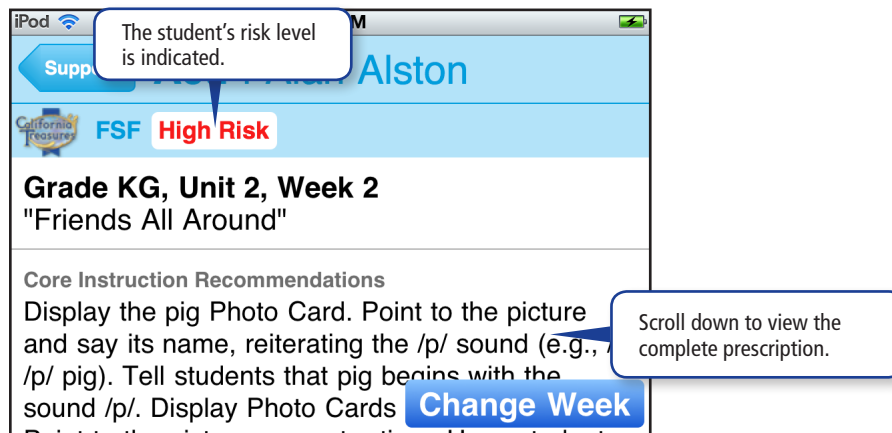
iPod

M

The student's risk level is indicated.

Supp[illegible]

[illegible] Alston

California Treasures

FSF High Risk

Grade KG, Unit 2, Week 2
"Friends All Around"

Core Instruction Recommendations
Display the pig Photo Card. Point to the picture and say its name, reiterating the /p/ sound (e.g., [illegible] /p/ pig). Tell students that pig begins with the sound /p/. Display Photo Cards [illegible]

Scroll down to view the complete prescription.

Change Week